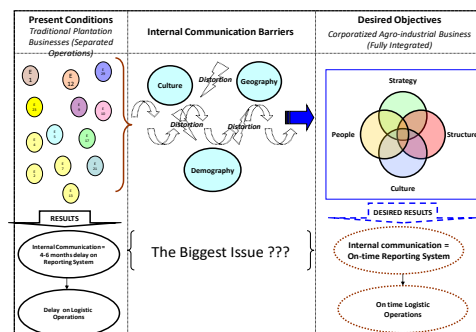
Present Conditions
Traditional Plantation Businesses (Separated Operations)

E 1
E 22
E 1
E 8
E 6
E 10
E 3
E 6
E 2
E 3
E 15
E 3

RESULTS

Internal Communication = 4-6 months delay on Reporting System

Delay on Logistic Operations

Internal Communication Barriers

Culture
Distortion
Geography
Distortion
Distortion
Demography

The Biggest Issue ???

Desired Objectives
Corporatized Agro-industrial Business (Fully Integrated)

Strategy
People
Structure
Culture

DESIRED RESULTS

Internal communication = On-time Reporting System

On time Logistic Operations